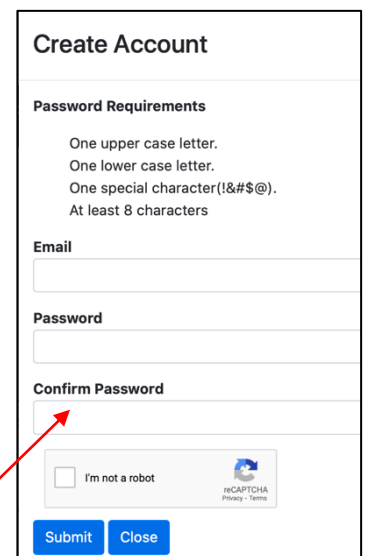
Create Account

Password Requirements

One upper case letter.
One lower case letter.
One special character(!&#$@).
At least 8 characters

Email

Password

Confirm Password

I'm not a robot

reCAPTCHA
Privacy - Terms

Submit Close